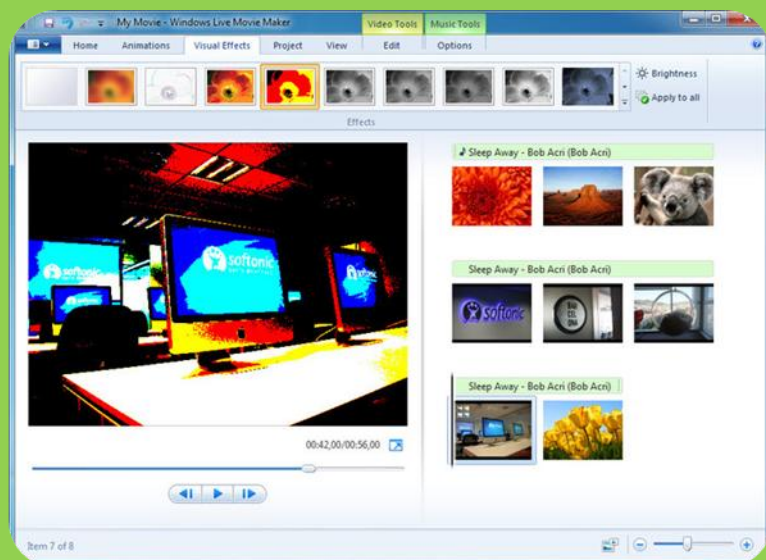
My Movie - Windows Live Movie Maker

Video Tools

Music Tools

Home

Animations

Visual Effects

Project

View

Edit

Options

Brightness

Apply to all

Effects

softonic

softonic

00:42,00/00:56,00

Sleep Away - Bob Acri (Bob Acri)

Sleep Away - Bob Acri (Bob Acri)

softonic

Sleep Away - Bob Acri (Bob Acri)

Item 7 of 8